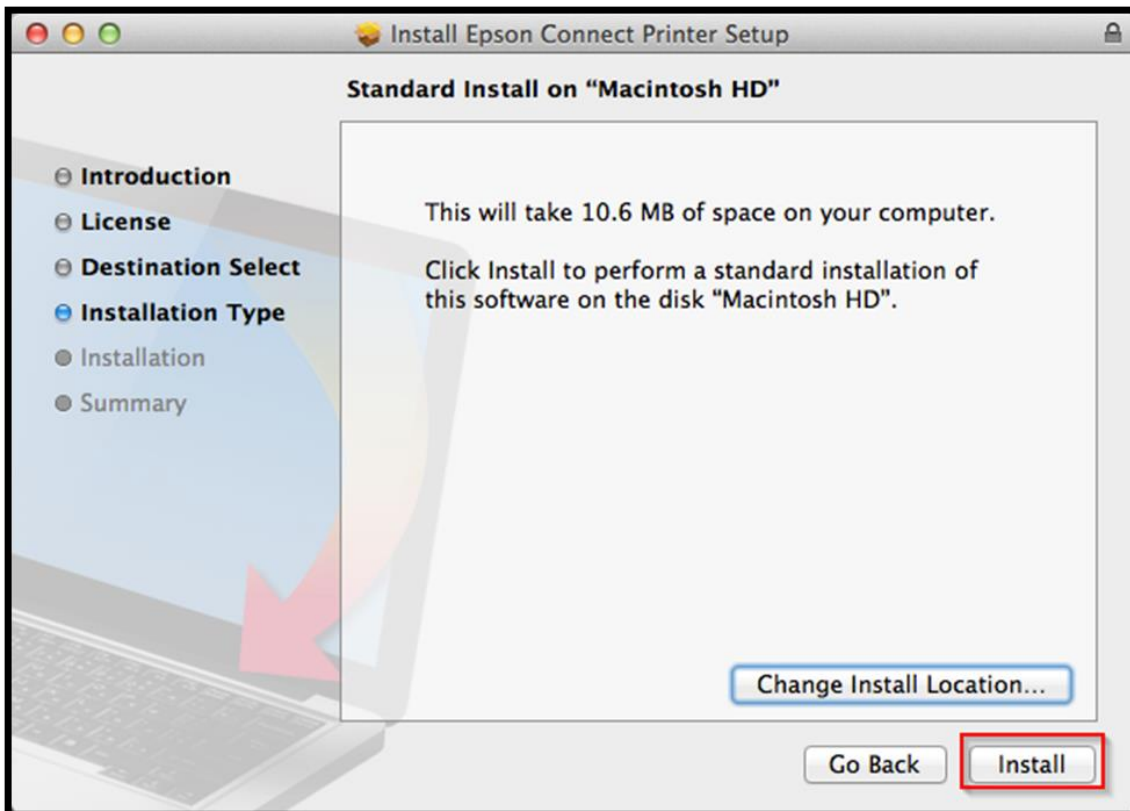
Install Epson Connect Printer Setup

Standard Install on "Macintosh HD"

Introduction
License
Destination Select
Installation Type
Installation
Summary

This will take 10.6 MB of space on your computer.

Click Install to perform a standard installation of this software on the disk "Macintosh HD".

Change Install Location...

Go Back

Install